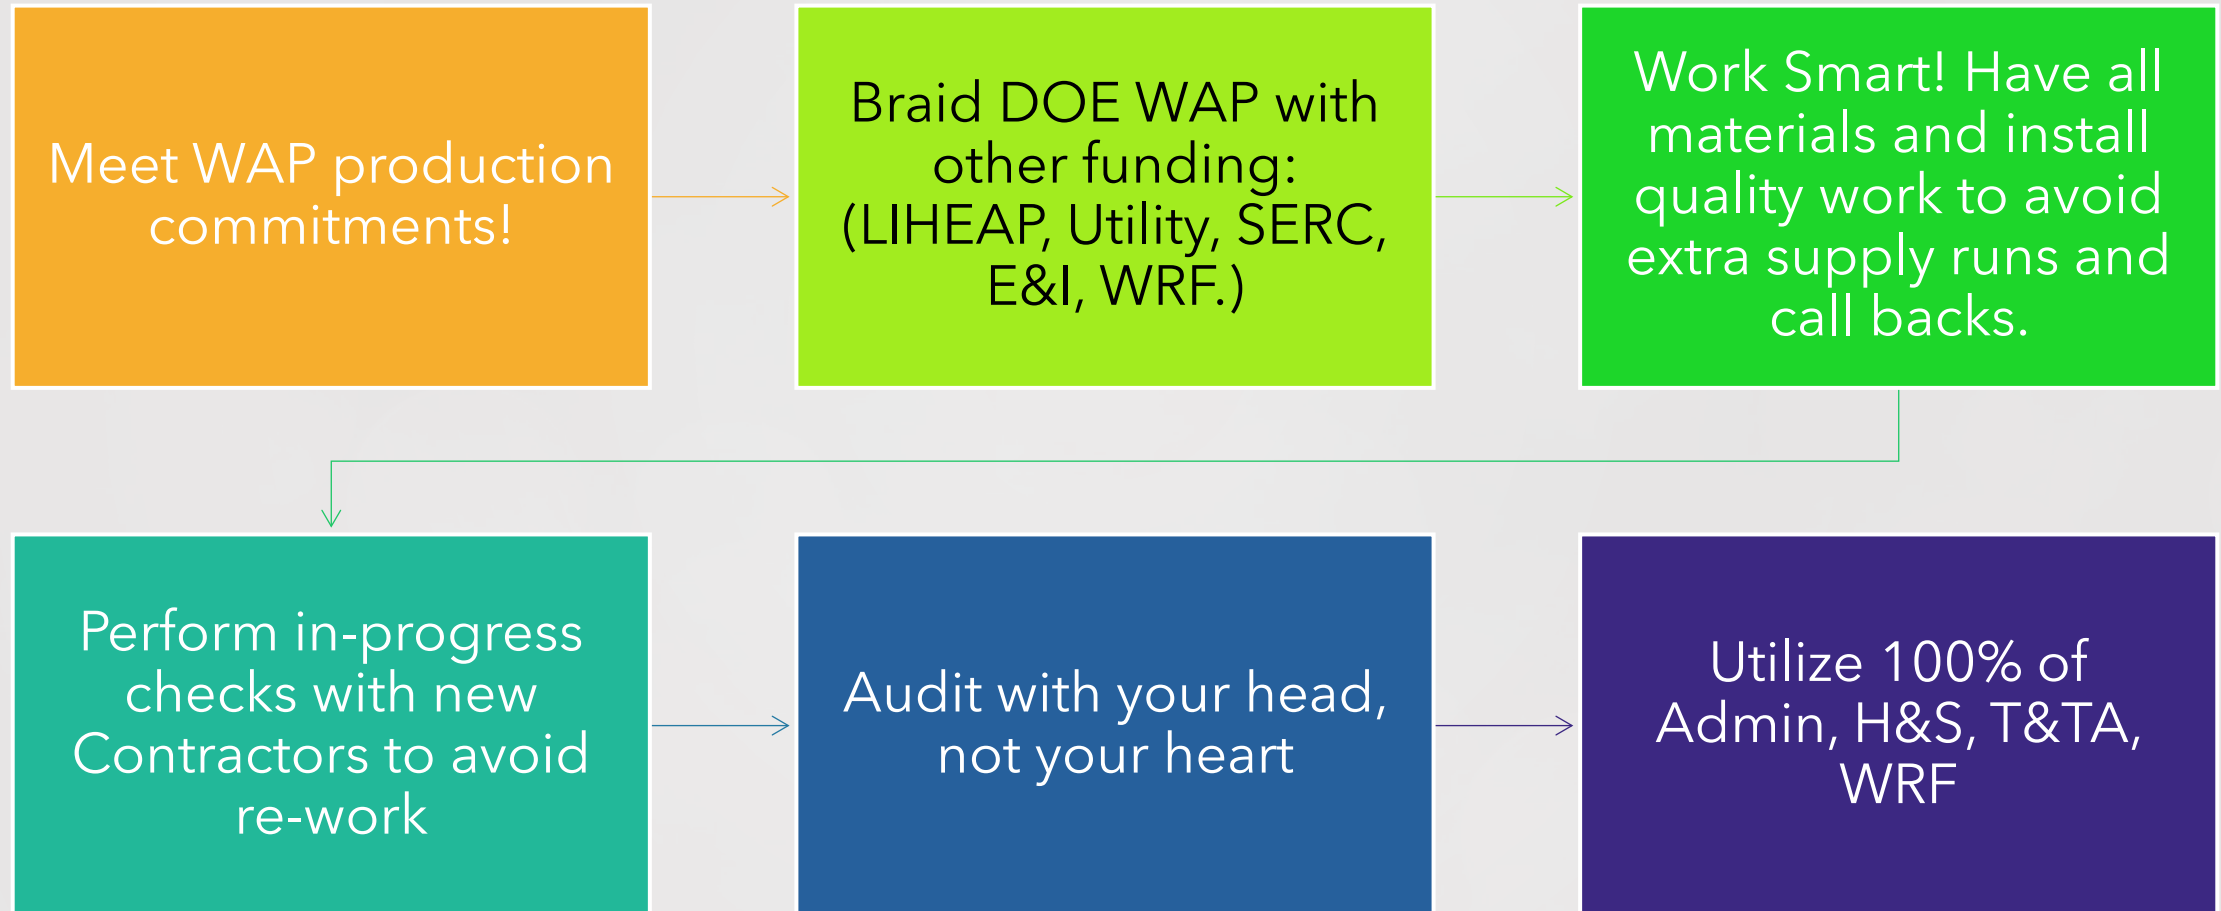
Meet WAP production commitments!

Braid DOE WAP with other funding: (LIHEAP, Utility, SERC, E&I, WRF.)

Work Smart! Have all materials and install quality work to avoid extra supply runs and call backs.

Perform in-progress checks with new Contractors to avoid re-work

Audit with your head, not your heart

Utilize 100% of Admin, H&S, T&TA, WRF